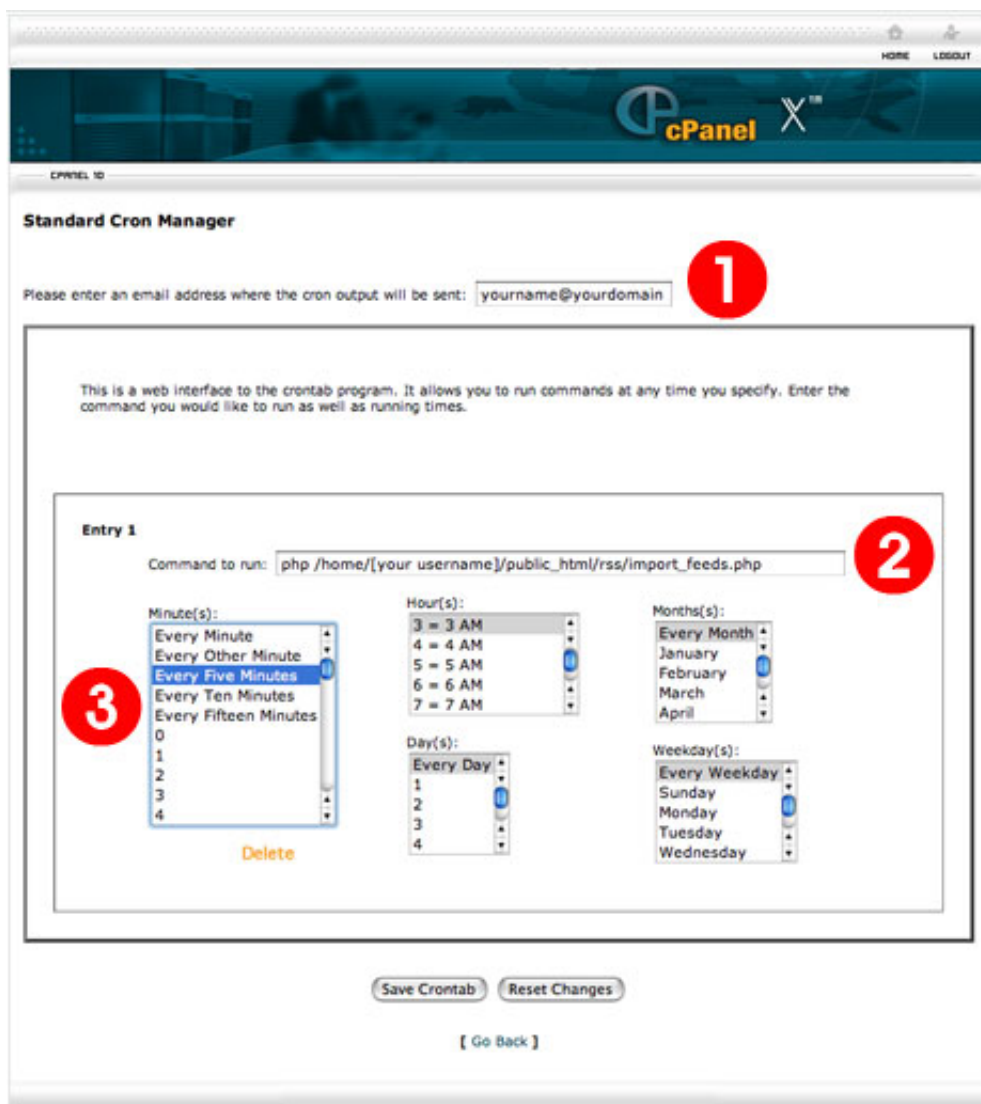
HOME LOGOUT

cPanel X™

CPANEL 10

Standard Cron Manager

Please enter an email address where the cron output will be sent: yourname@yourdomain

1

This is a web interface to the crontab program. It allows you to run commands at any time you specify. Enter the command you would like to run as well as running times.

Entry 1

Command to run: php /home/[your username]/public_html/rss/import_feeds.php

2

Minute(s):
Every Minute
Every Other Minute
Every Five Minutes
Every Ten Minutes
Every Fifteen Minutes
0
1
2
3
4

3

Delete

Hour(s):
3 = 3 AM
4 = 4 AM
5 = 5 AM
6 = 6 AM
7 = 7 AM

Day(s):
Every Day
1
2
3
4

Months(s):
Every Month
January
February
March
April

Weekday(s):
Every Weekday
Sunday
Monday
Tuesday
Wednesday

Save Crontab  Reset Changes

[ Go Back ]